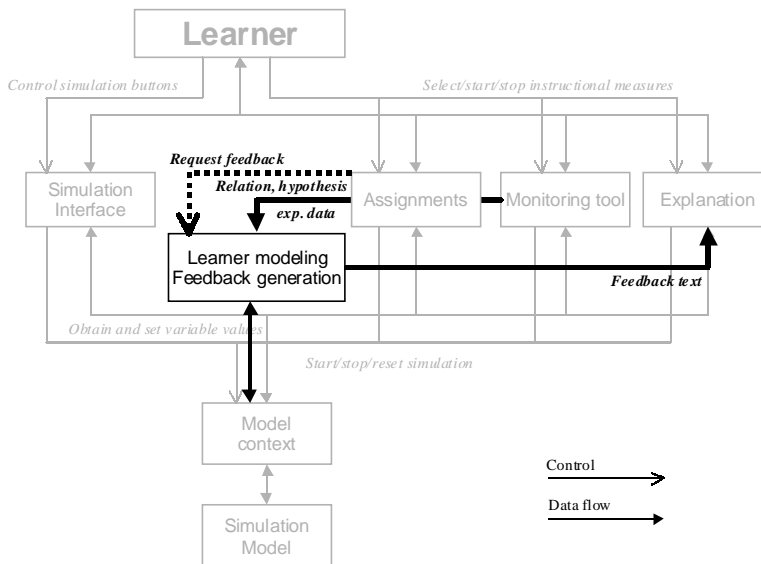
Learner

Control simulation buttons

Select/start/stop instructional measures

Request feedback

Relation, hypothesis

exp. data

Simulation Interface

Assignments

Monitoring tool

Explanation

Learner modeling Feedback generation

Feedback text

Obtain and set variable values

Start/stop/reset simulation

Model context

Simulation Model

Control

Data flow